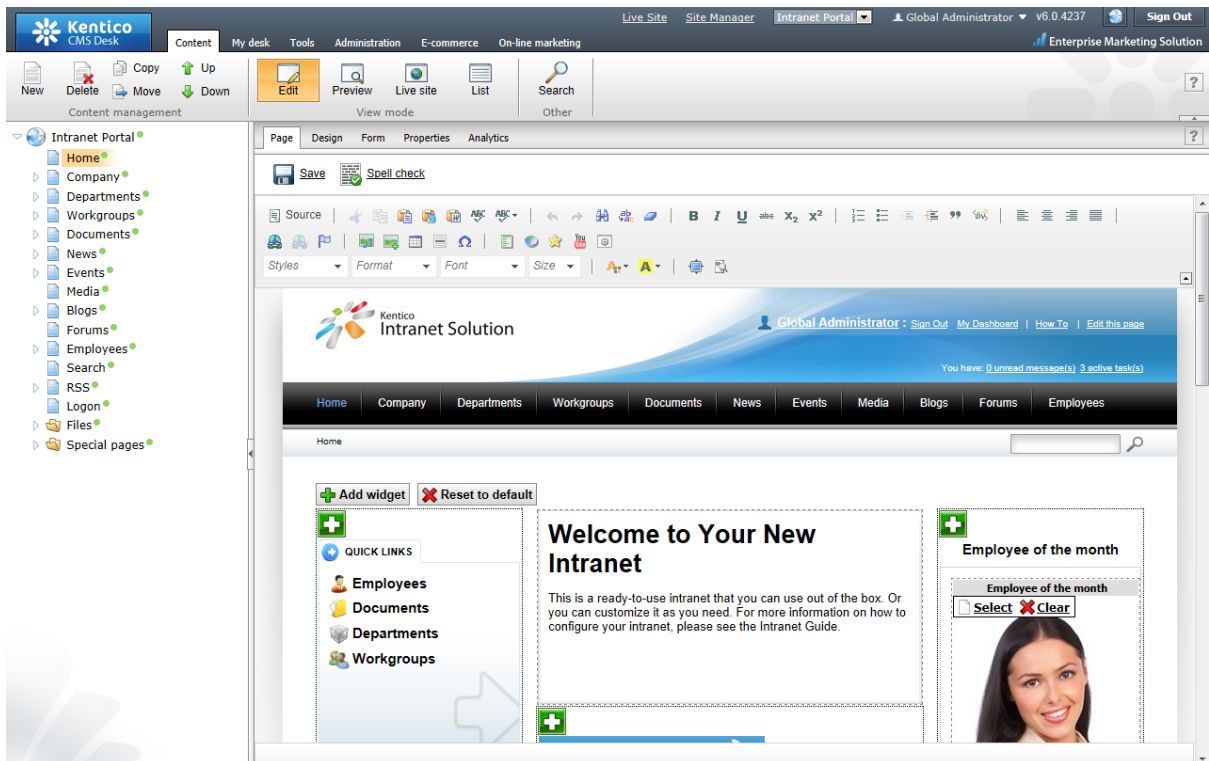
Kentico CMS Desk

Live Site Site Manager Intranet Portal Global Administrator v6.0.4237 Sign Out

Content My desk Tools Administration E-commerce On-line marketing

Enterprise Marketing Solution

New Delete Copy Move Up Down
Content management

Edit Preview Live site List
View mode

Search
Other

Intranet Portal
Home
Company
Departments
Workgroups
Documents
News
Events
Media
Blogs
Forums
Employees
Search
RSS
Logon
Files
Special pages

Page Design Form Properties Analytics

Save Spell check

Source

Styles Format Font Size

Kentico Intranet Solution

Global Administrator : Sign Out My Dashboard | How To | Edit this page

You have: 0 unread message(s) 3 active task(s)

Home Company Departments Workgroups Documents News Events Media Blogs Forums Employees

Home

Add widget Reset to default

QUICK LINKS
Employees
Documents
Departments
Workgroups

Welcome to Your New Intranet

This is a ready-to-use intranet that you can use out of the box. Or you can customize it as you need. For more information on how to configure your intranet, please see the Intranet Guide.

Employee of the month

Employee of the month
Select Clear